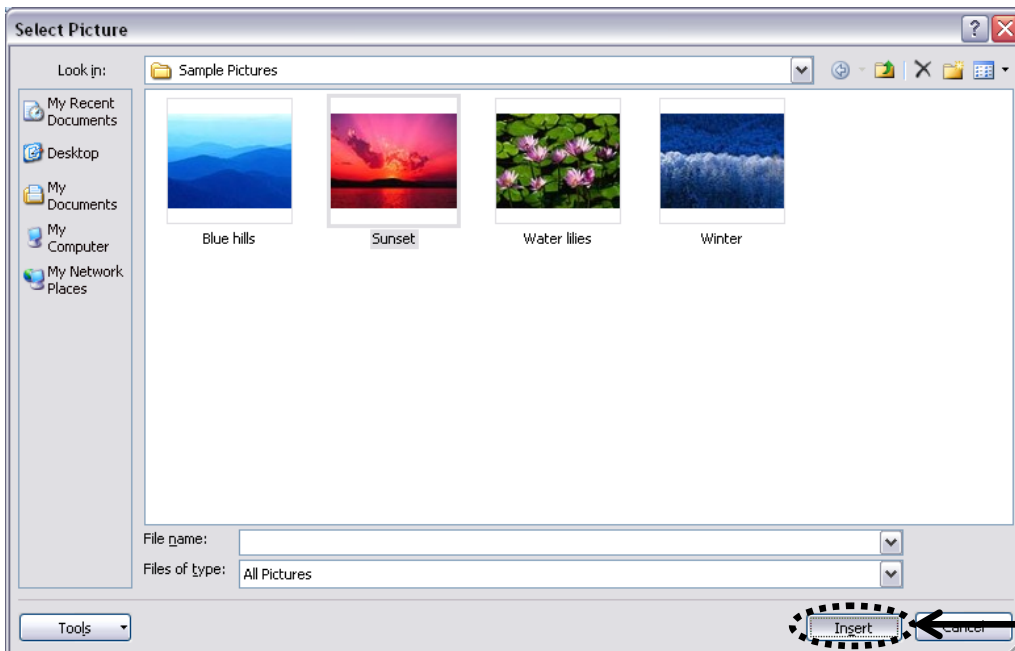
Select Picture

Look in: Sample Pictures

My Recent Documents

Desktop

My Documents

My Computer

My Network Places

Blue hills

Sunset

Water lilies

Winter

File name:

Files of type: All Pictures

Tools

Insert

Cancel